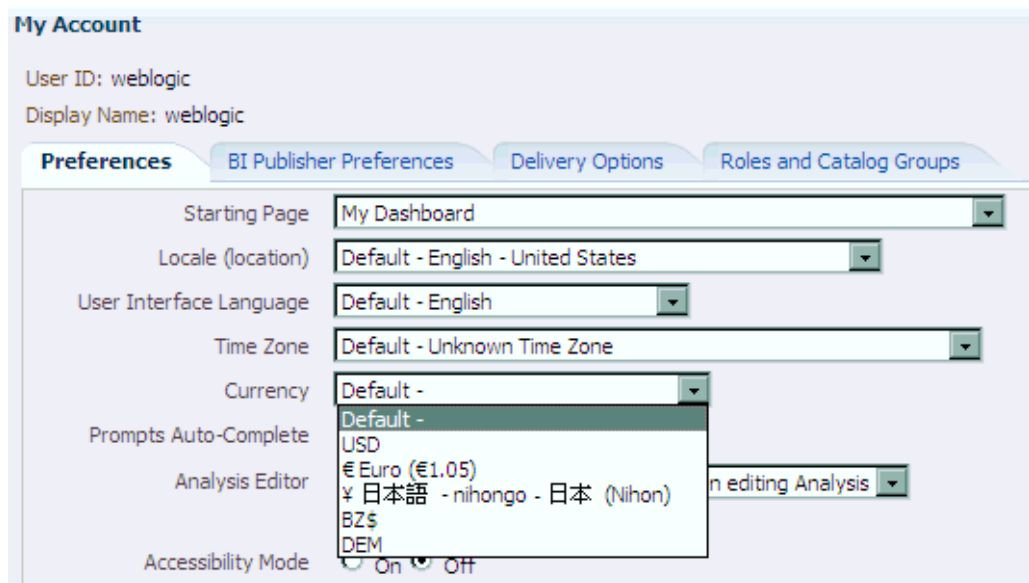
My Account

User ID: weblogic

Display Name: weblogic

Preferences | BI Publisher Preferences | Delivery Options | Roles and Catalog Groups

Starting Page My Dashboard

Locale (location) Default - English - United States

User Interface Language Default - English

Time Zone Default - Unknown Time Zone

Currency Default -

Default -
USD
€ Euro (€1.05)
¥ 日本語 - nihongo - 日本 (Nihon)
BZ$
DEM

Prompts Auto-Complete

Analysis Editor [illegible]n editing Analysis

Accessibility Mode On Off